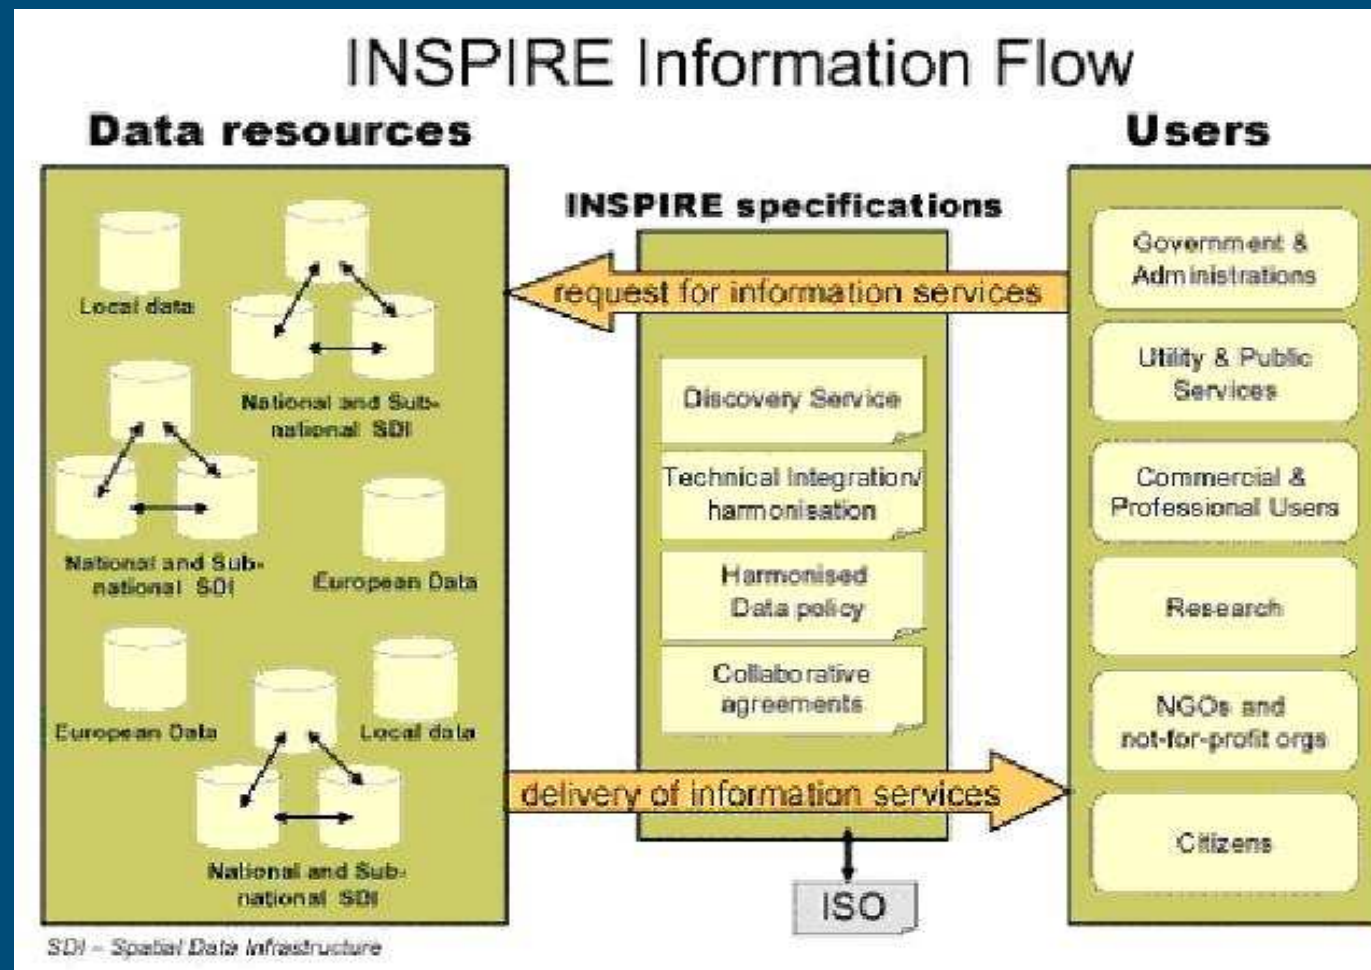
INSPIRE Information Flow

Data resources

Users

INSPIRE specifications

Local data

National and Sub-national SDI

National and Sub-national SDI

European Data

European Data

Local data

National and Sub-national SDI

request for information services

Discovery Service

Technical Integration/ harmonisation

Harmonised Data policy

Collaborative agreements

delivery of information services

ISO

Government & Administrations

Utility & Public Services

Commercial & Professional Users

Research

NGOs and not-for-profit orgs

Citizens

SDI – Spatial Data Infrastructure